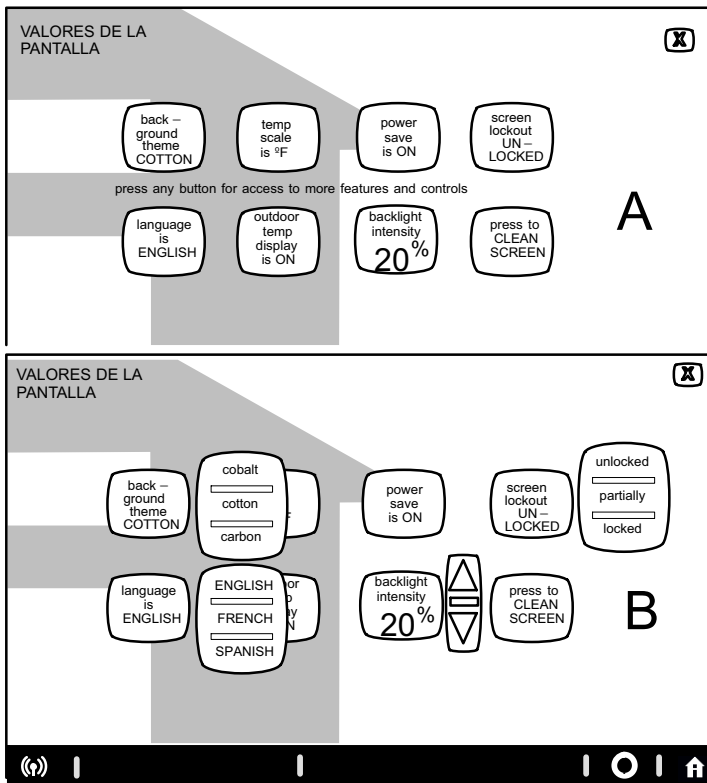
VALORES DE LA PANTALLA

back – ground theme COTTON

temp scale is ºF

power save is ON

screen lockout UN – LOCKED

press any button for access to more features and controls

language is ENGLISH

outdoor temp display is ON

backlight intensity 20%

press to CLEAN SCREEN

A

VALORES DE LA PANTALLA

back – ground theme COTTON

cobalt

cotton

carbon

power save is ON

screen lockout UN – LOCKED

unlocked

partially

locked

language is ENGLISH

ENGLISH

FRENCH

SPANISH

backlight intensity 20%

press to CLEAN SCREEN

B